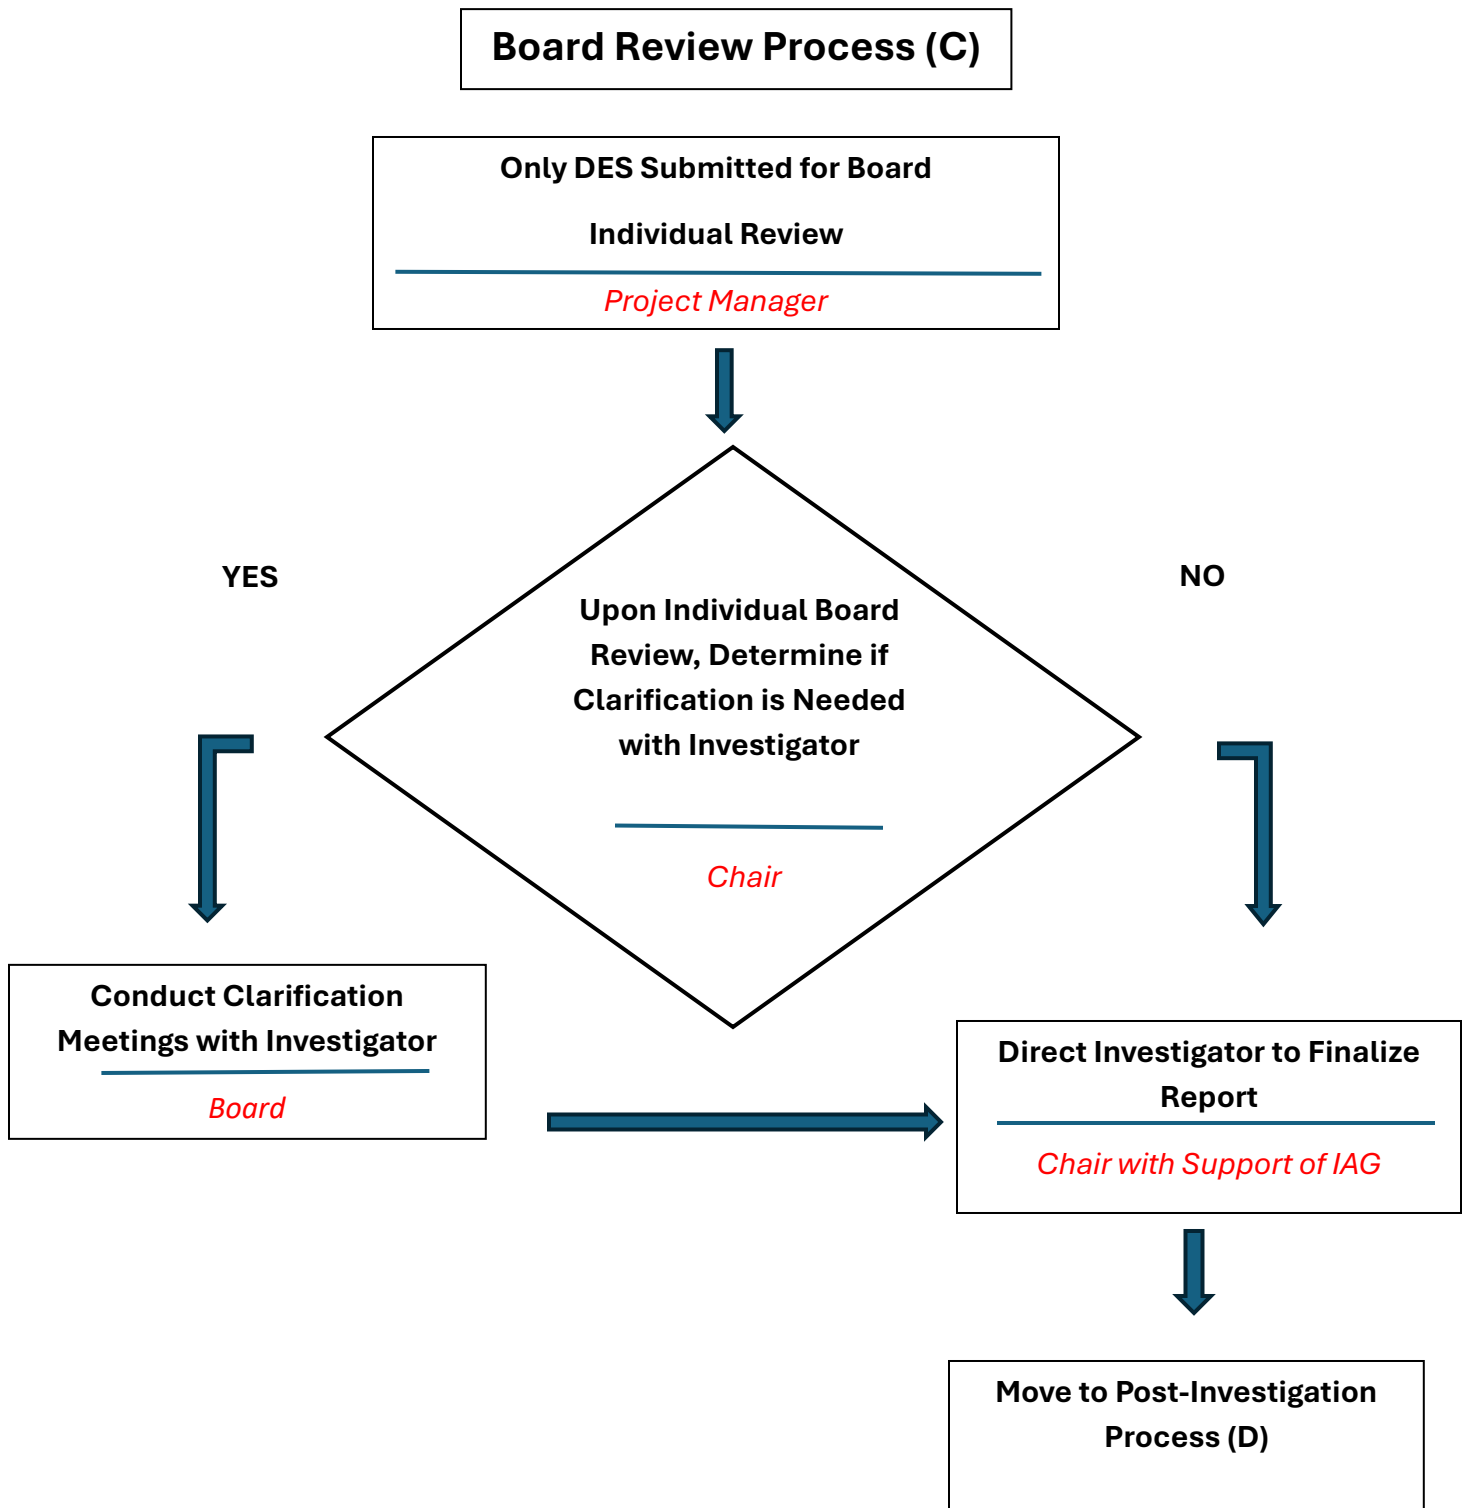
Board Review Process (C)

Only DES Submitted for Board

Individual Review

Project Manager

YES

NO

Upon Individual Board Review, Determine if Clarification is Needed with Investigator

Chair

Conduct Clarification Meetings with Investigator

Board

Direct Investigator to Finalize Report

Chair with Support of IAG

Move to Post-Investigation Process (D)